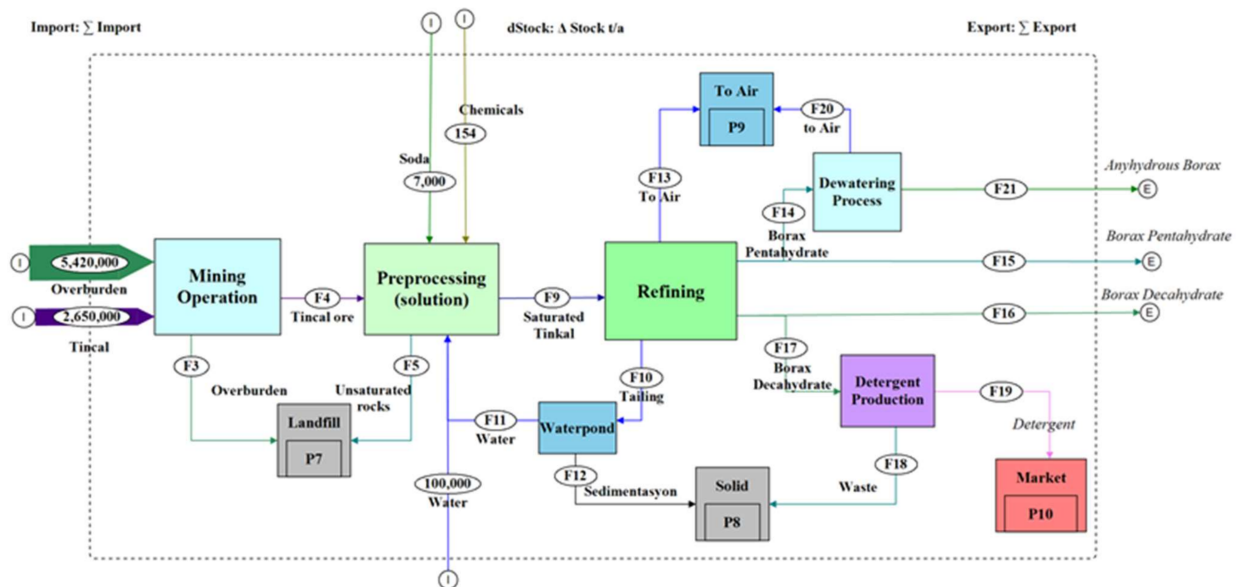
Import: ∑ Import

dStock: Δ Stock t/a

Export: ∑ Export

I

I

Chemicals

154

Soda

7,000

To Air

P9

F20

to Air

F13

To Air

Dewatering Process

F21

Anyhydrous Borax

E

F14

Borax Pentahydrate

Borax Pentahydrate

I

5,420,000

Overburden

I

2,650,000

Tincal

Mining Operation

F4

Tincal ore

Preprocessing (solution)

F9

Saturated Tinkal

Refining

F15

E

Borax Decahydrate

F16

E

F3

Overburden

F5

Unsaturated rocks

F10

Tailing

F17

Borax Decahydrate

Detergent Production

F19

Detergent

Landfill

P7

F11

Water

Waterpond

F12

Sedimentasyon

100,000

Water

I

Solid

P8

F18

Waste

Market

P10